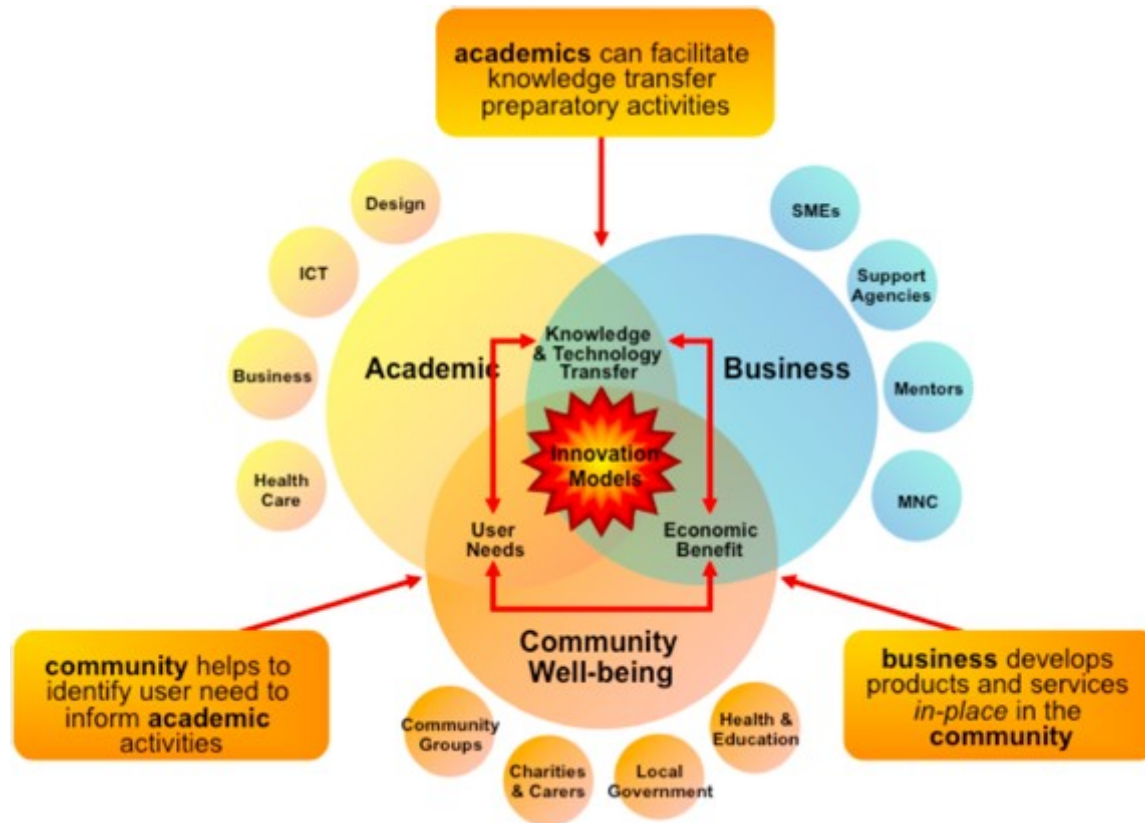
academics can facilitate knowledge transfer preparatory activities

Design

ICT

Business

Health Care

Academic

Knowledge & Technology Transfer

Business

SMEs

Support Agencies

Mentors

MNC

Innovation Models

User Needs

Economic Benefit

Community Well-being

community helps to identify user need to inform academic activities

business develops products and services in-place in the community

Community Groups

Charities & Carers

Local Government

Health & Education